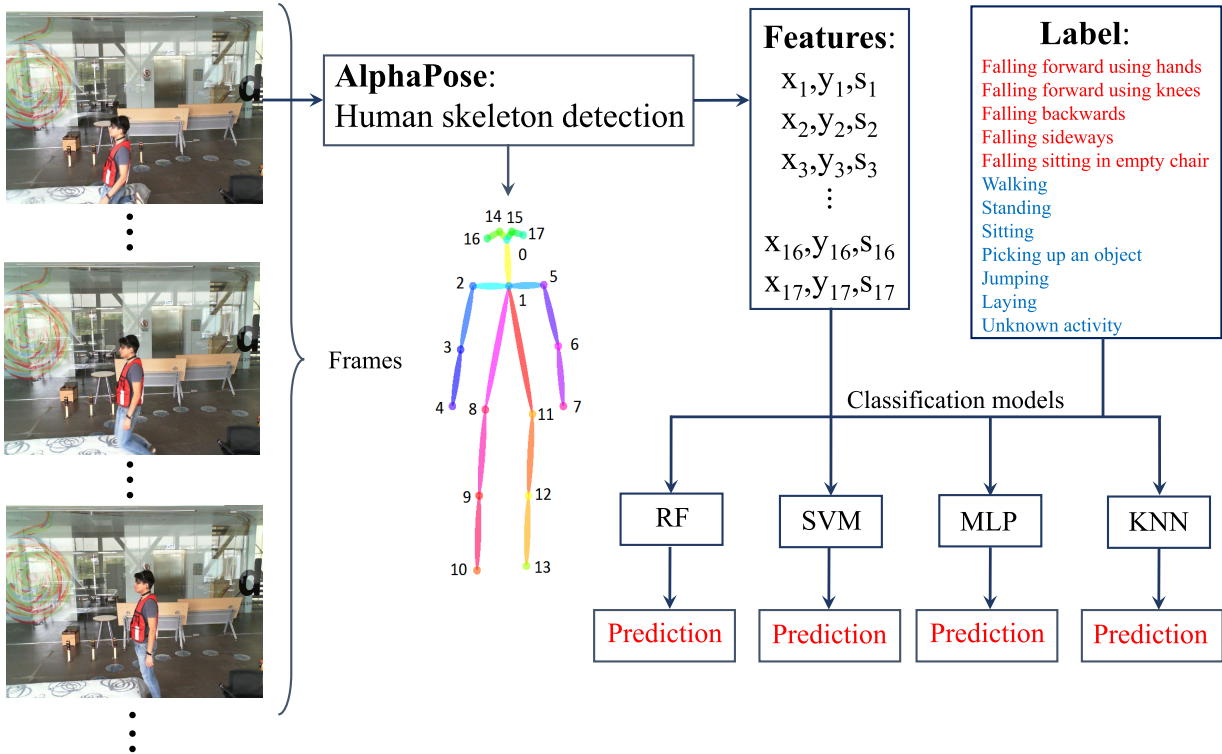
Frames

AlphaPose:
Human skeleton detection

14 15
16 17
0
2 5
1
3 6
4 8 11 7
9 12
10 13

Features:
$x_1,y_1,s_1$
$x_2,y_2,s_2$
$x_3,y_3,s_3$
⋮
$x_{16},y_{16},s_{16}$
$x_{17},y_{17},s_{17}$

Label:
Falling forward using hands
Falling forward using knees
Falling backwards
Falling sideways
Falling sitting in empty chair
Walking
Standing
Sitting
Picking up an object
Jumping
Laying
Unknown activity

Classification models

RF
SVM
MLP
KNN

Prediction
Prediction
Prediction
Prediction